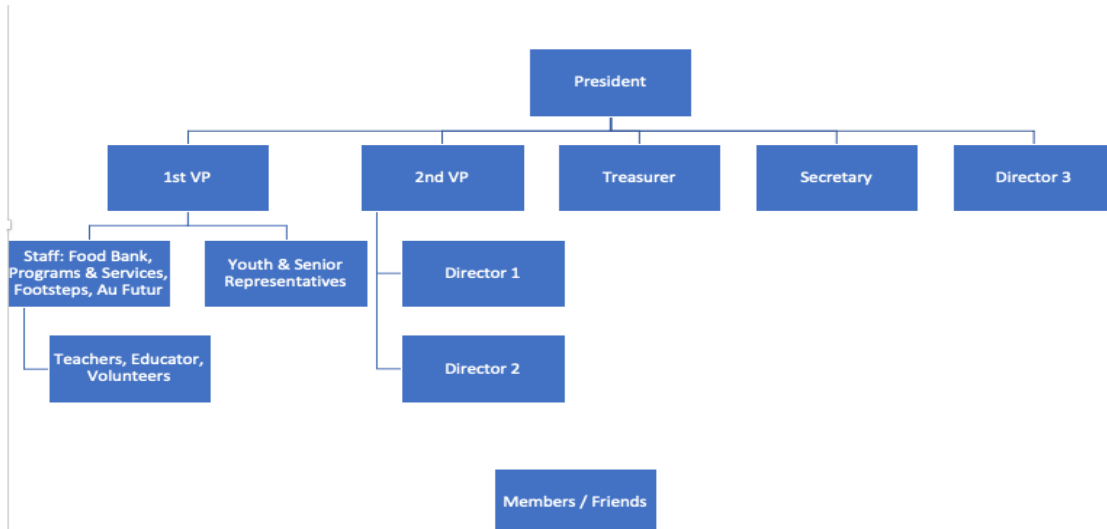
President

1st VP

2nd VP

Treasurer

Secretary

Director 3

Staff: Food Bank, Programs & Services, Footsteps, Au Futur

Youth & Senior Representatives

Teachers, Educator, Volunteers

Director 1

Director 2

Members / Friends